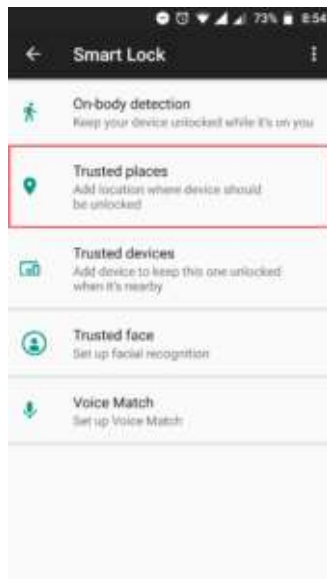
73% 8:54

Smart Lock

On-body detection
Keep your device unlocked while it's on you

Trusted places
Add location where device should be unlocked

Trusted devices
Add device to keep this one unlocked when it's nearby

Trusted face
Set up facial recognition

Voice Match
Set up Voice Match